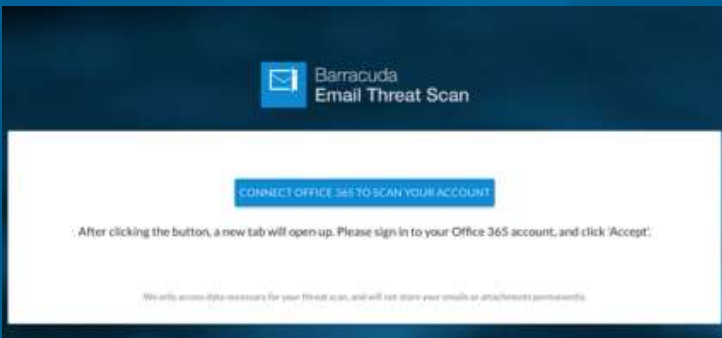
Barracuda
Email Threat Scan

CONNECT OFFICE 365 TO SCAN YOUR ACCOUNT

After clicking the button, a new tab will open up. Please sign in to your Office 365 account, and click 'Accept'.

We only access data necessary for your threat scan, and will not store your emails or attachments permanently.